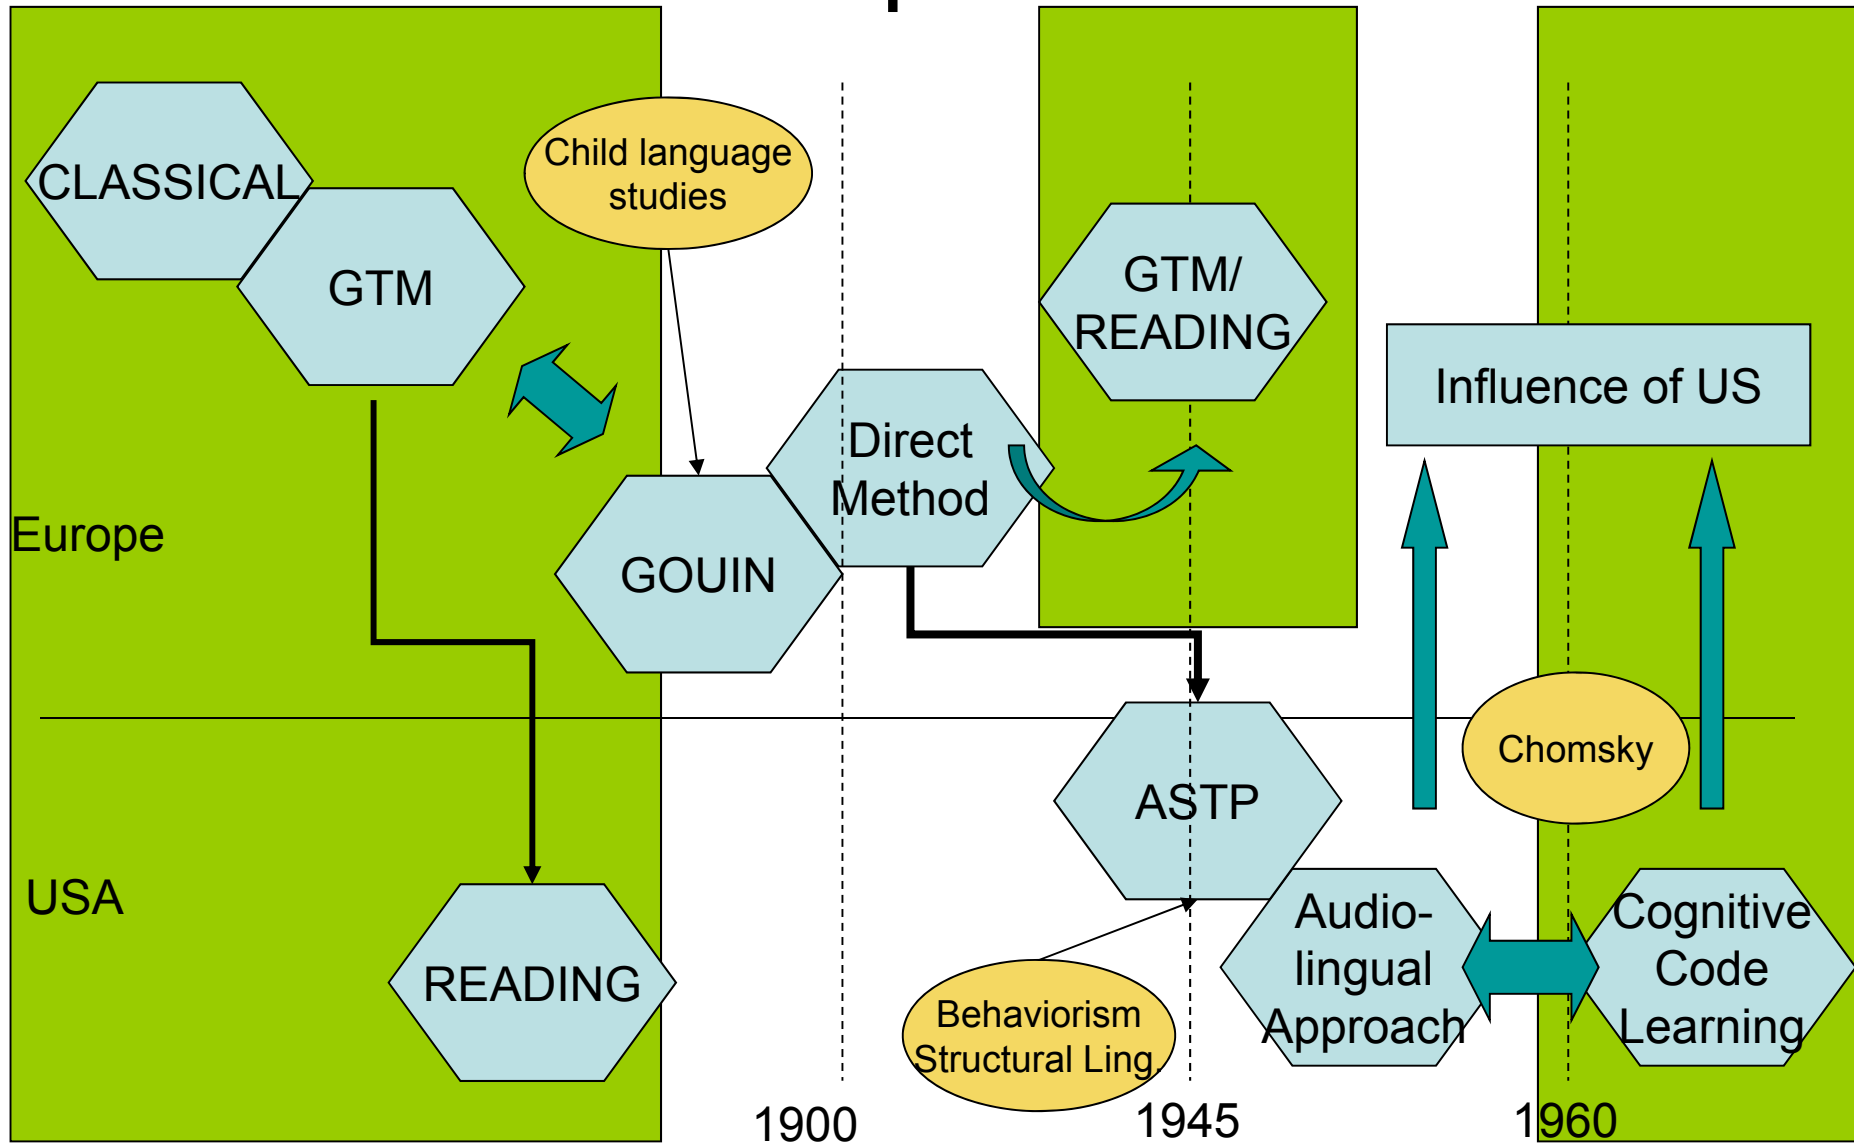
CLASSICAL

GTM

Child language studies

GTM/ READING

Influence of US

Direct Method

Europe

GOUIN

ASTP

Chomsky

USA

Audio-lingual Approach

Cognitive Code Learning

READING

Behaviorism Structural Ling.

1900

1945

1960